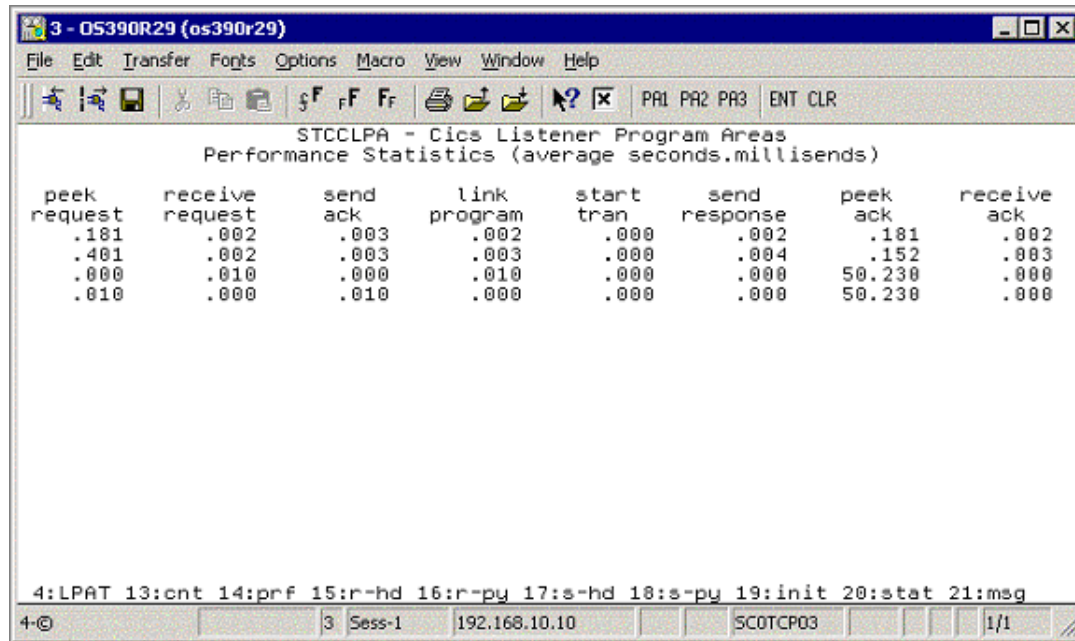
3 - OS390R29 (os390r29)

File Edit Transfer Fonts Options Macro View Window Help

PA1 PA2 PA3 ENT CLR

STCCLPA - Cics Listener Program Areas
Performance Statistics (average seconds.millisends)

| peek request | receive request | send ack | link program | start tran | send response | peek ack | receive ack |
|---|---|---|---|---|---|---|---|
| .181 | .002 | .003 | .002 | .000 | .002 | .181 | .002 |
| .401 | .002 | .003 | .003 | .000 | .004 | .152 | .003 |
| .000 | .010 | .000 | .010 | .000 | .000 | 50.230 | .000 |
| .010 | .000 | .010 | .000 | .000 | .000 | 50.230 | .000 |

4:LPAT 13:cnt 14:prf 15:r-hd 16:r-py 17:s-hd 18:s-py 19:init 20:stat 21:msg

4-© 3 Sess-1 192.168.10.10 SCOTCP03 1/1